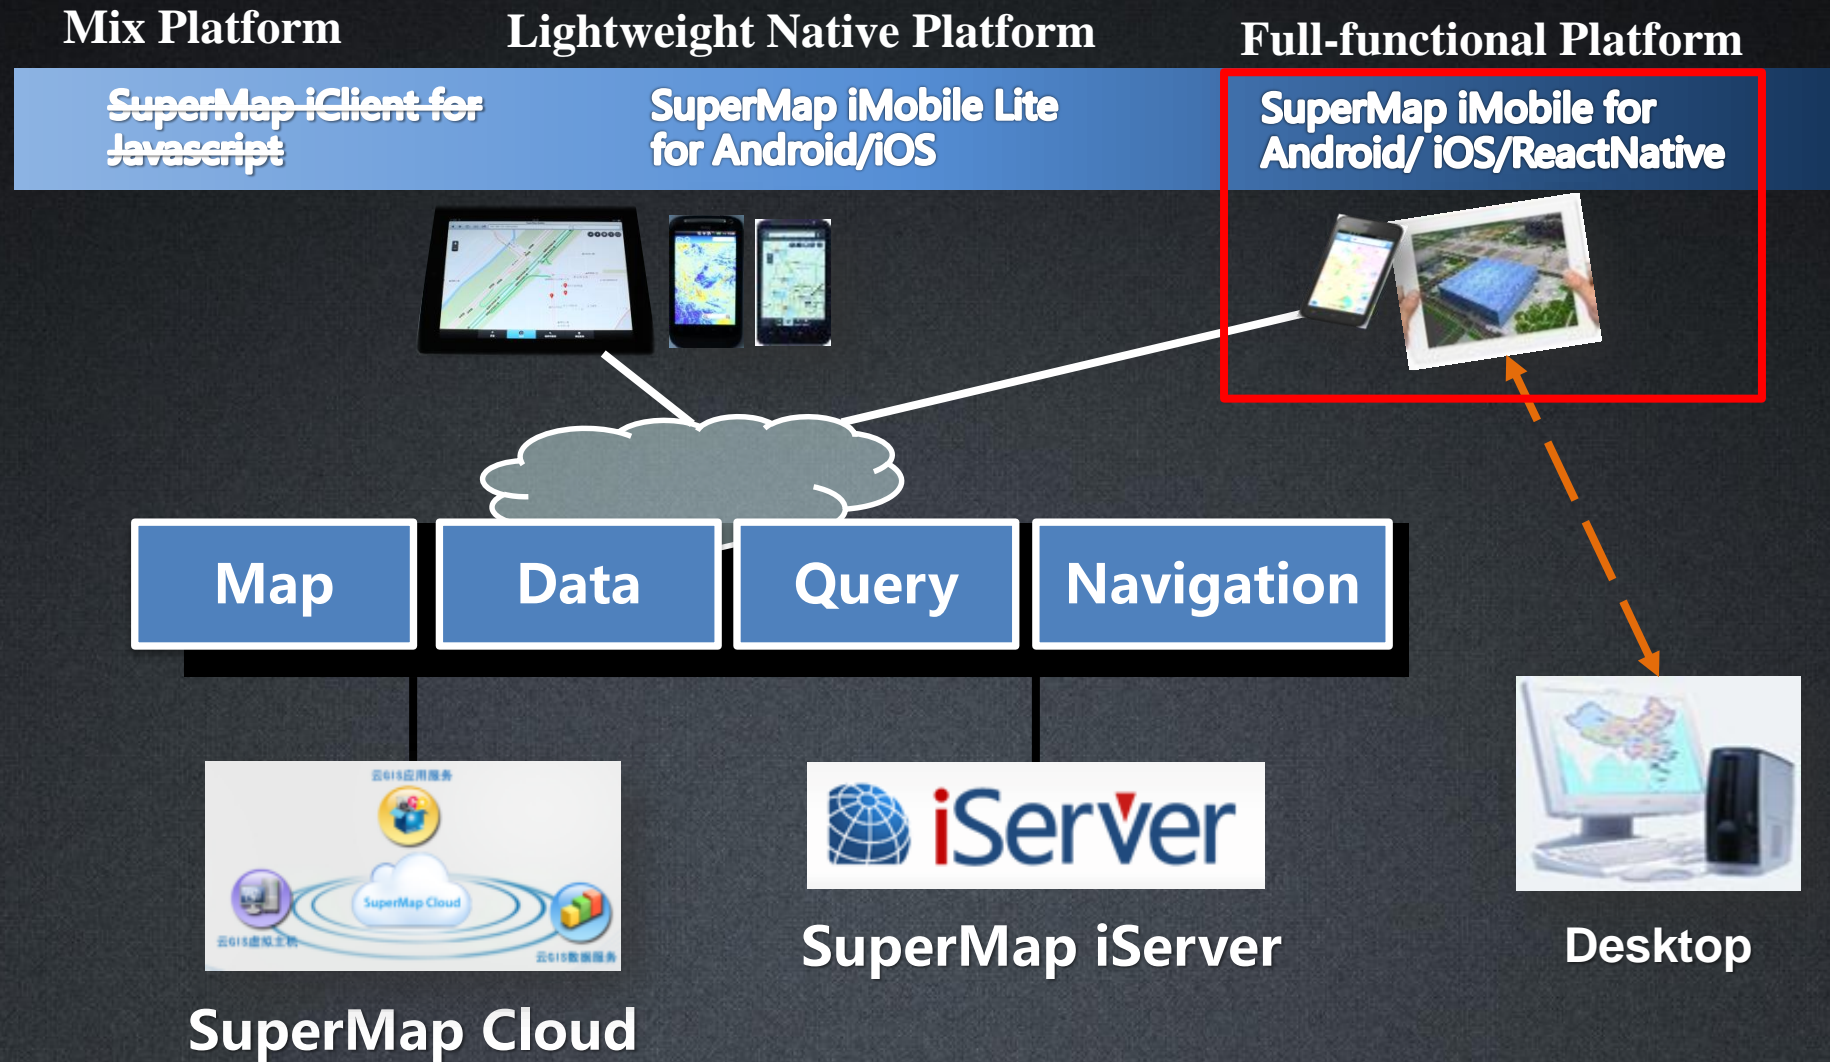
Mix Platform

Lightweight Native Platform

Full-functional Platform

~~SuperMap iClient for Javascript~~

SuperMap iMobile Lite for Android/iOS

SuperMap iMobile for Android/ iOS/ReactNative

Map

Data

Query

Navigation

云GIS应用服务

SuperMap Cloud

云GIS虚拟主机

云GIS数据服务

SuperMap Cloud

iServer

SuperMap iServer

Desktop